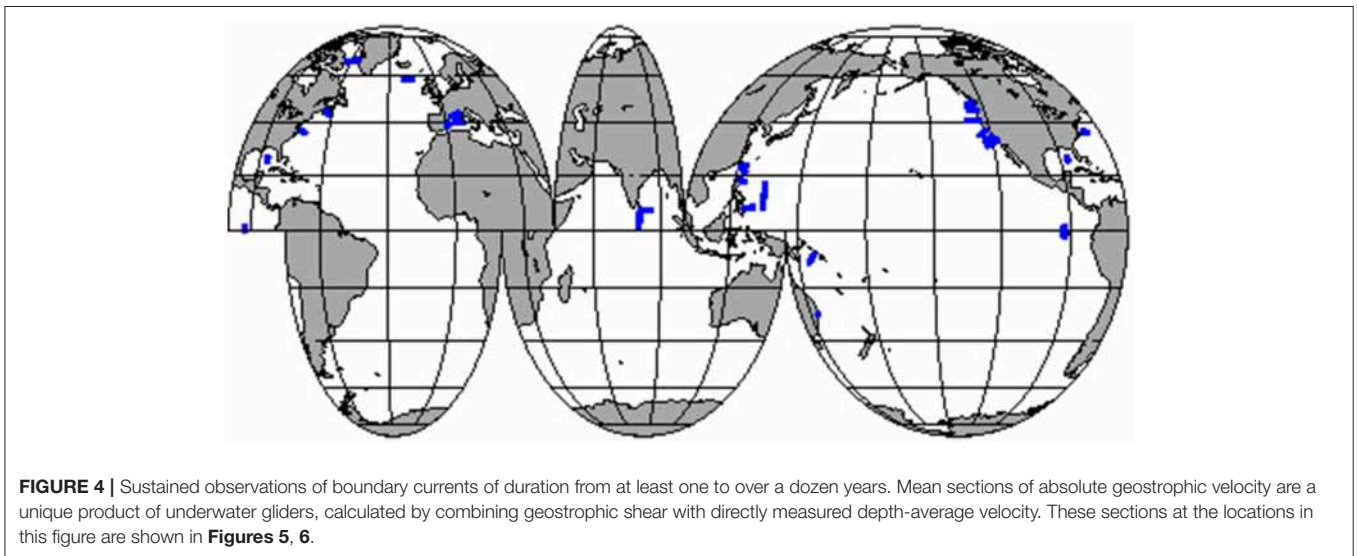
**FIGURE 4 |** Sustained observations of boundary currents of duration from at least one to over a dozen years. Mean sections of absolute geostrophic velocity are a unique product of underwater gliders, calculated by combining geostrophic shear with directly measured depth-average velocity. These sections at the locations in this figure are shown in **Figures 5**, **6**.